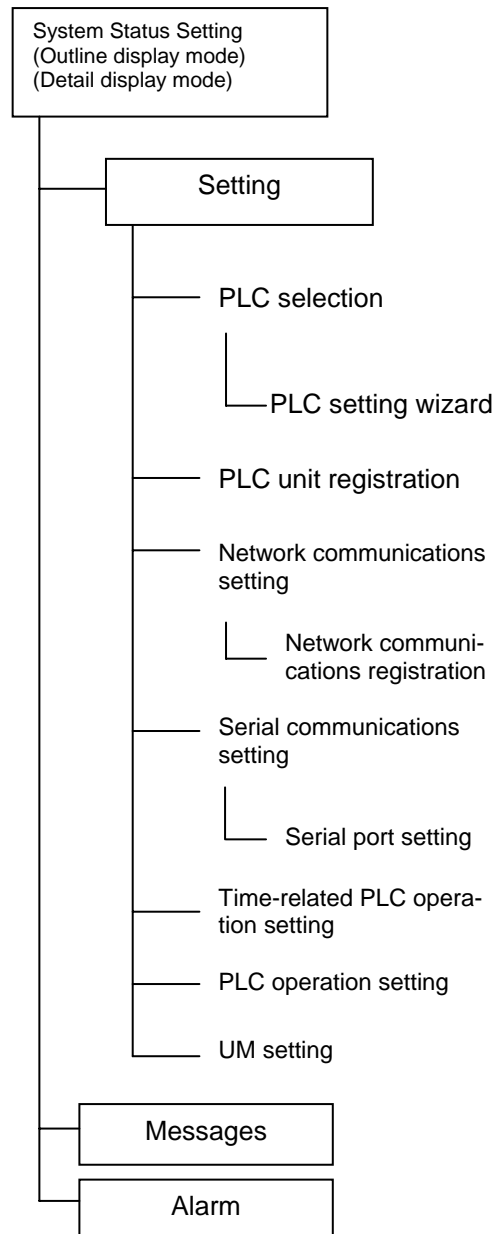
System Status Setting
(Outline display mode)
(Detail display mode)

Setting

PLC selection

PLC setting wizard

PLC unit registration

Network communications setting

Network communications registration

Serial communications setting

Serial port setting

Time-related PLC operation setting

PLC operation setting

UM setting

Messages

Alarm